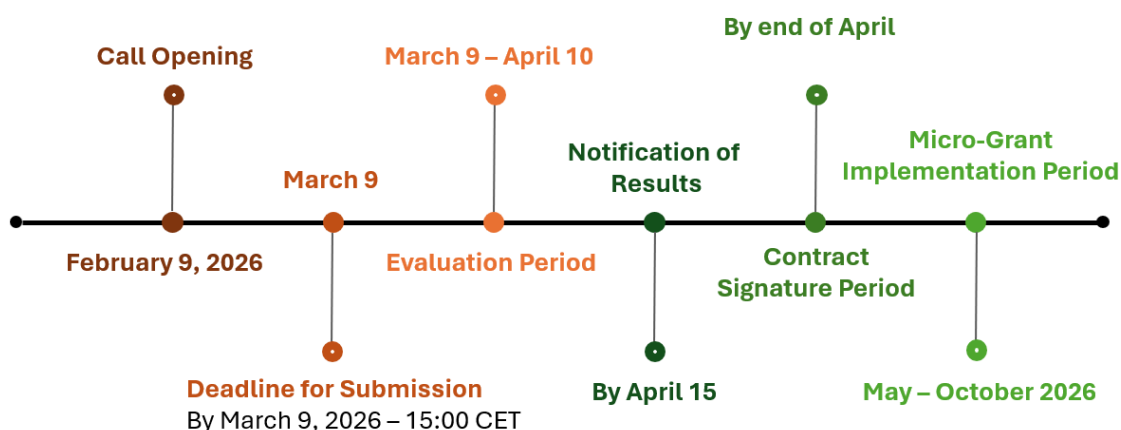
Call Opening

February 9, 2026

March 9

Deadline for Submission

By March 9, 2026 – 15:00 CET

March 9 – April 10

Evaluation Period

Notification of Results

By April 15

By end of April

Contract Signature Period

Micro-Grant Implementation Period

May – October 2026